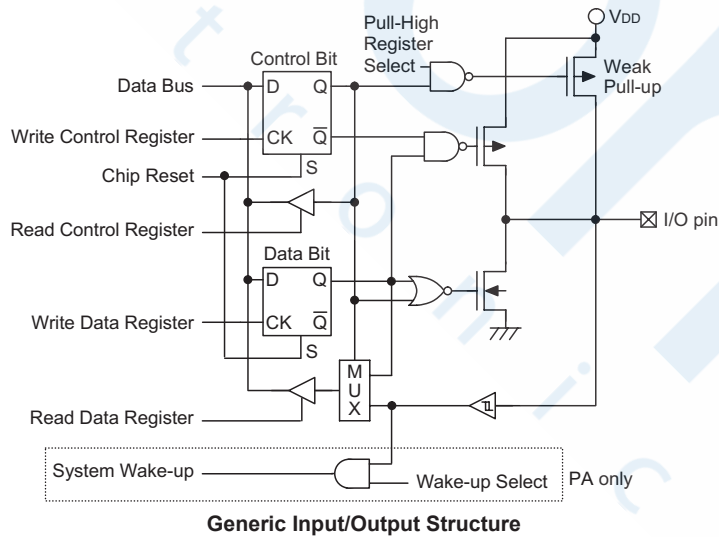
Pull-High Register Select

VDD

Control Bit

Data Bus

D

Q

Weak Pull-up

Write Control Register

CK

$\overline{Q}$

Chip Reset

S

Read Control Register

I/O pin

Data Bit

D

Q

Write Data Register

CK

$\overline{Q}$

S

M
U
X

Read Data Register

System Wake-up

Wake-up Select

PA only

Generic Input/Output Structure